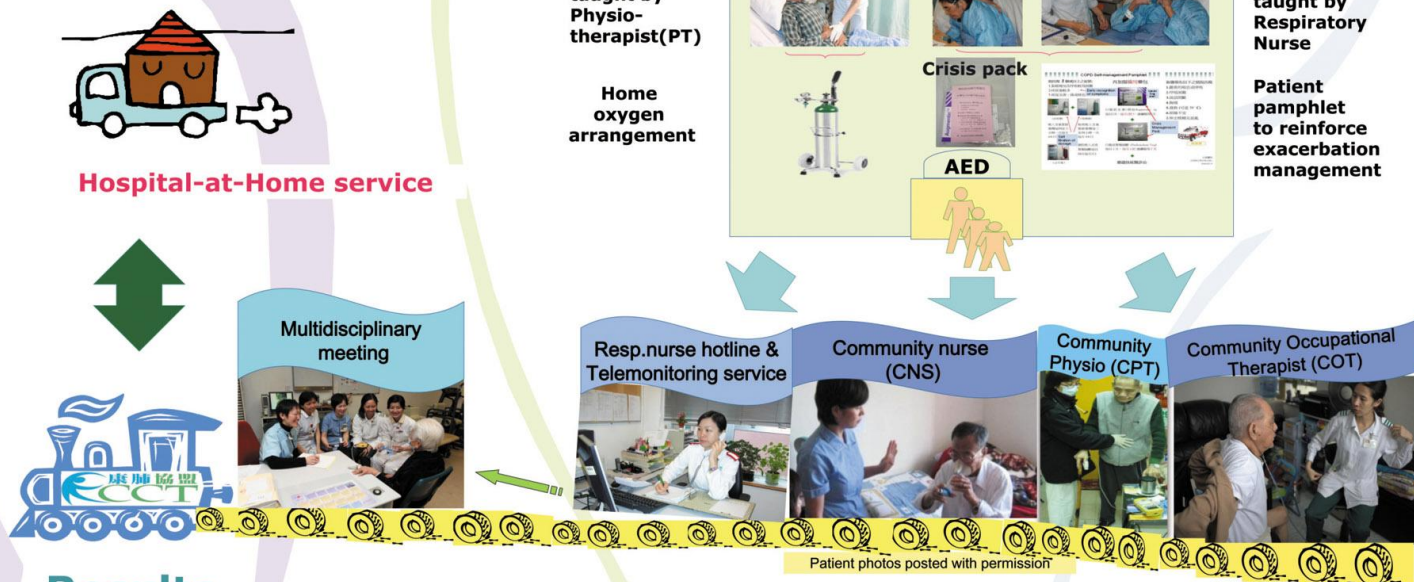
taught by Physiotherapist(PT)

Home oxygen arrangement

Crisis pack

AED

taught by Respiratory Nurse

Patient pamphlet to reinforce exacerbation management

Hospital-at-Home service

Multidisciplinary meeting

Resp.nurse hotline & Telemonitoring service

Community nurse (CNS)

Community Physio (CPT)

Community Occupational Therapist (COT)

康肺協盟 CCT

Patient photos posted with permission

Results